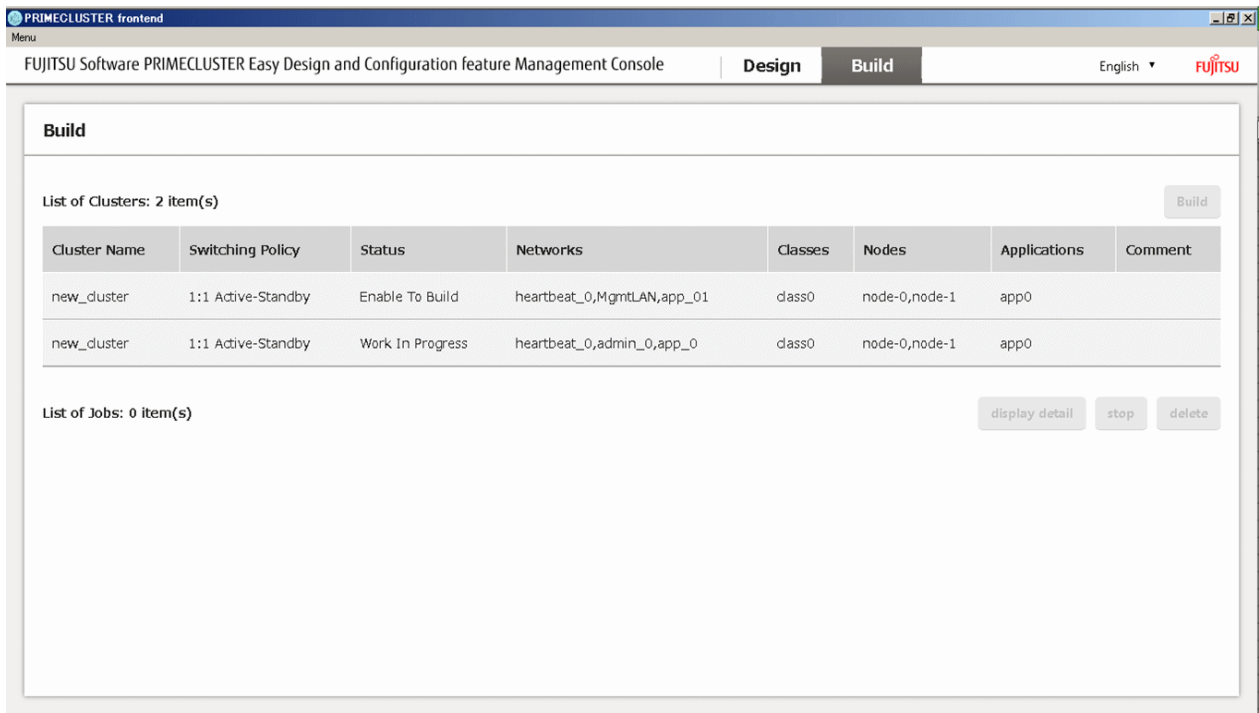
PRIMECLUSTER frontend
Menu
FUJITSU Software PRIMECLUSTER Easy Design and Configuration feature Management Console
Design
Build
English ▼
FUJITSU

Build

List of Clusters: 2 item(s)
Build

| Cluster Name | Switching Policy | Status | Networks | Classes | Nodes | Applications | Comment |
|---|---|---|---|---|---|---|---|
| new_cluster | 1:1 Active-Standby | Enable To Build | heartbeat_0,MgmtLAN,app_01 | class0 | node-0,node-1 | app0 | |
| new_cluster | 1:1 Active-Standby | Work In Progress | heartbeat_0,admin_0,app_0 | class0 | node-0,node-1 | app0 | |

List of Jobs: 0 item(s)
display detail
stop
delete